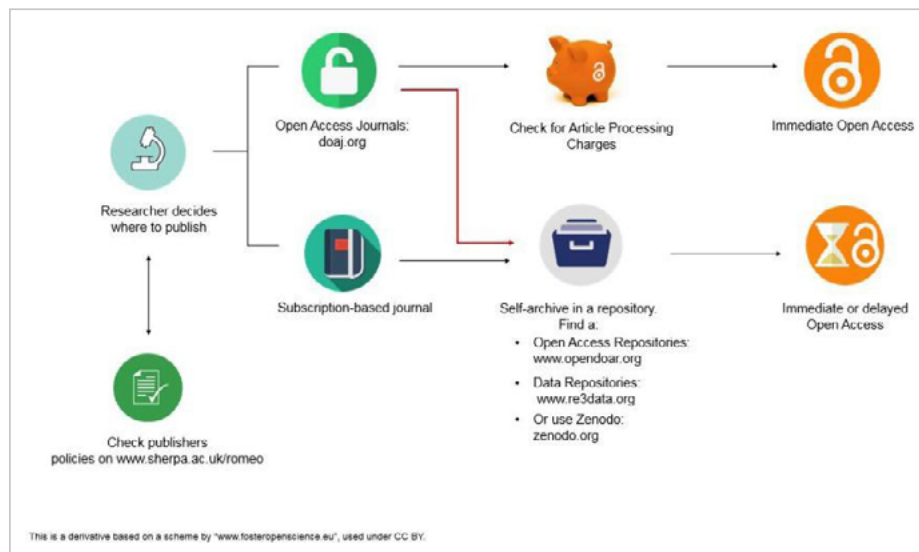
Researcher decides where to publish

Open Access Journals: doaj.org

Check for Article Processing Charges

Immediate Open Access

Subscription-based journal

Self-archive in a repository. Find a:

- Open Access Repositories: www.opendoar.org
- Data Repositories: www.re3data.org
- Or use Zenodo: zenodo.org

Immediate or delayed Open Access

Check publishers policies on www.sherpa.ac.uk/romeo

This is a derivative based on a scheme by "www.fosteropenscience.eu", used under CC BY.